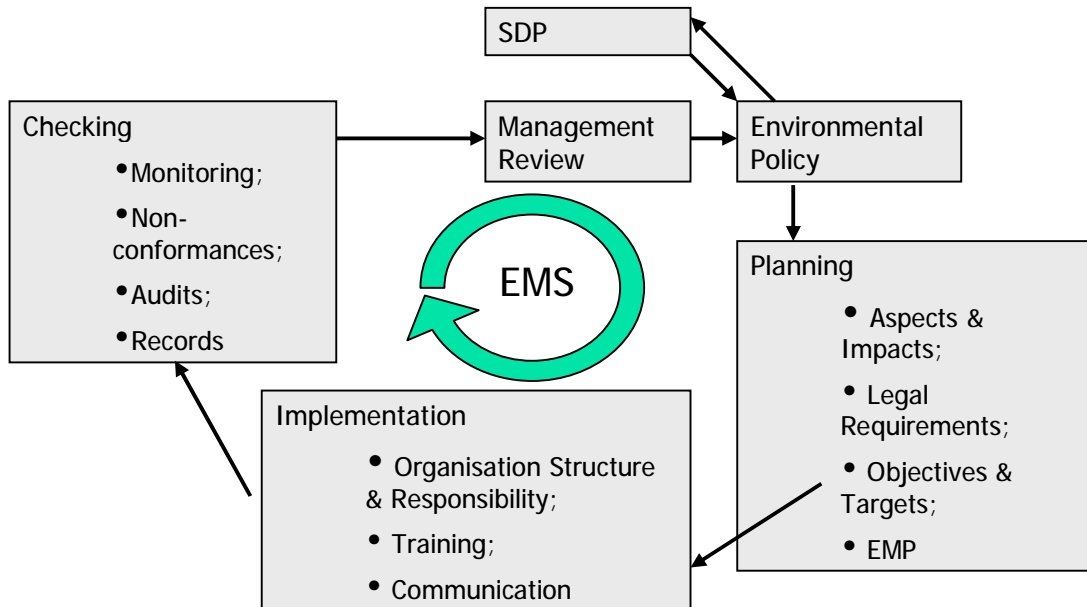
SDP

Checking

• Monitoring;

• Non-conformances;

• Audits;

• Records

Management Review

Environmental Policy

EMS

Planning

• Aspects & Impacts;

• Legal Requirements;

• Objectives & Targets;

• EMP

Implementation

• Organisation Structure & Responsibility;

• Training;

• Communication